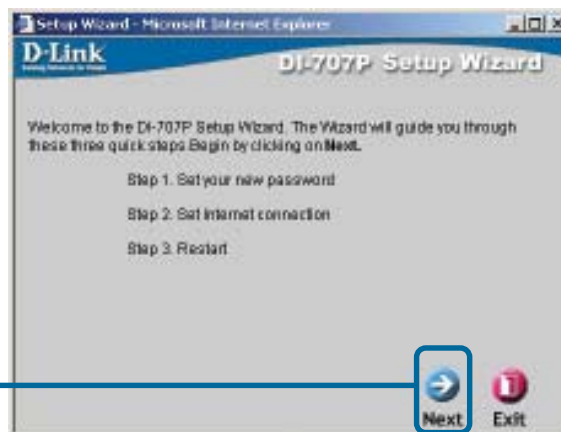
Setup Wizard - Microsoft Internet Explorer

D-Link

DI-707P Setup Wizard

Welcome to the DI-707P Setup Wizard. The Wizard will guide you through these three quick steps Begin by clicking on Next.

Step 1. Set your new password

Step 2. Set internet connection

Step 3. Restart

Next

Exit